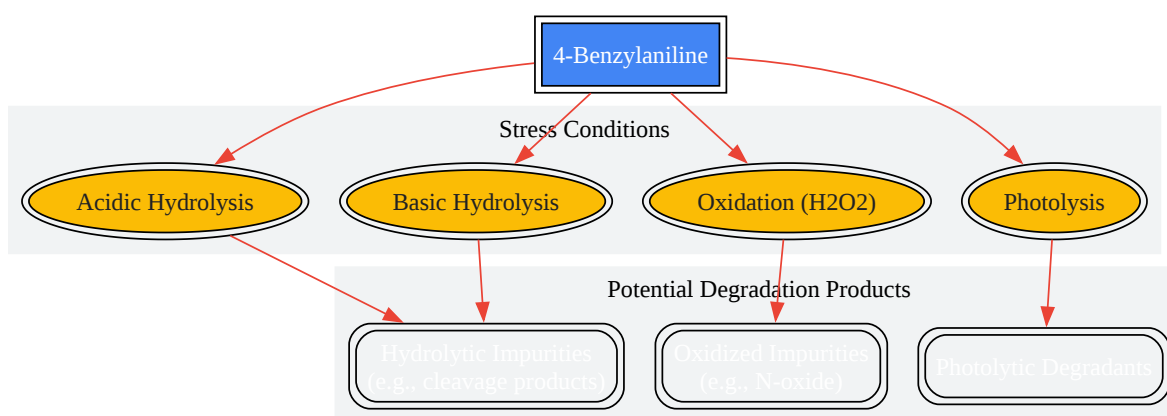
4-Benzylaniline

Stress Conditions

Acidic Hydrolysis

Basic Hydrolysis

Oxidation (H2O2)

Photolysis

Potential Degradation Products

Hydrolytic Impurities
(e.g., cleavage products)

Oxidized Impurities
(e.g., N-oxide)

Photolytic Degradants